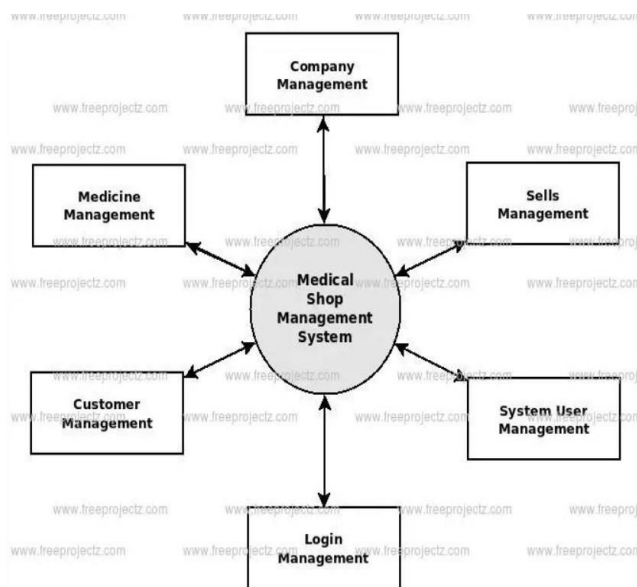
www.freeprojectz.com www.freeprojectz.com www.freeprojectz.com www.freeprojectz.com

Company Management

www.freeprojectz.com www.freeprojectz.com www.freeprojectz.com www.freeproj

www.freeprojectz.com www.freeprojectz.com www.freeprojectz.com www.freeprojectz.com

Medicine Management

Sells Management

www.freeprojectz.com www.freeprojectz.com www.freeprojectz.com www.freeproj

www.freeprojectz.com www.freeprojectz.com www.freeprojectz.com www.freeprojectz.com

Medical Shop Management System

www.freeprojectz.com www.freeprojectz.com www.freeprojectz.com www.freeproj

Customer Management

System User Management

www.freeprojectz.com www.freeprojectz.com www.freeprojectz.com www.freeprojectz.com

www.freeprojectz.com www.freeprojectz.com www.freeprojectz.com www.freeproj

Login Management

www.freeprojectz.com www.freeprojectz.com www.freeprojectz.com www.freeprojectz.com